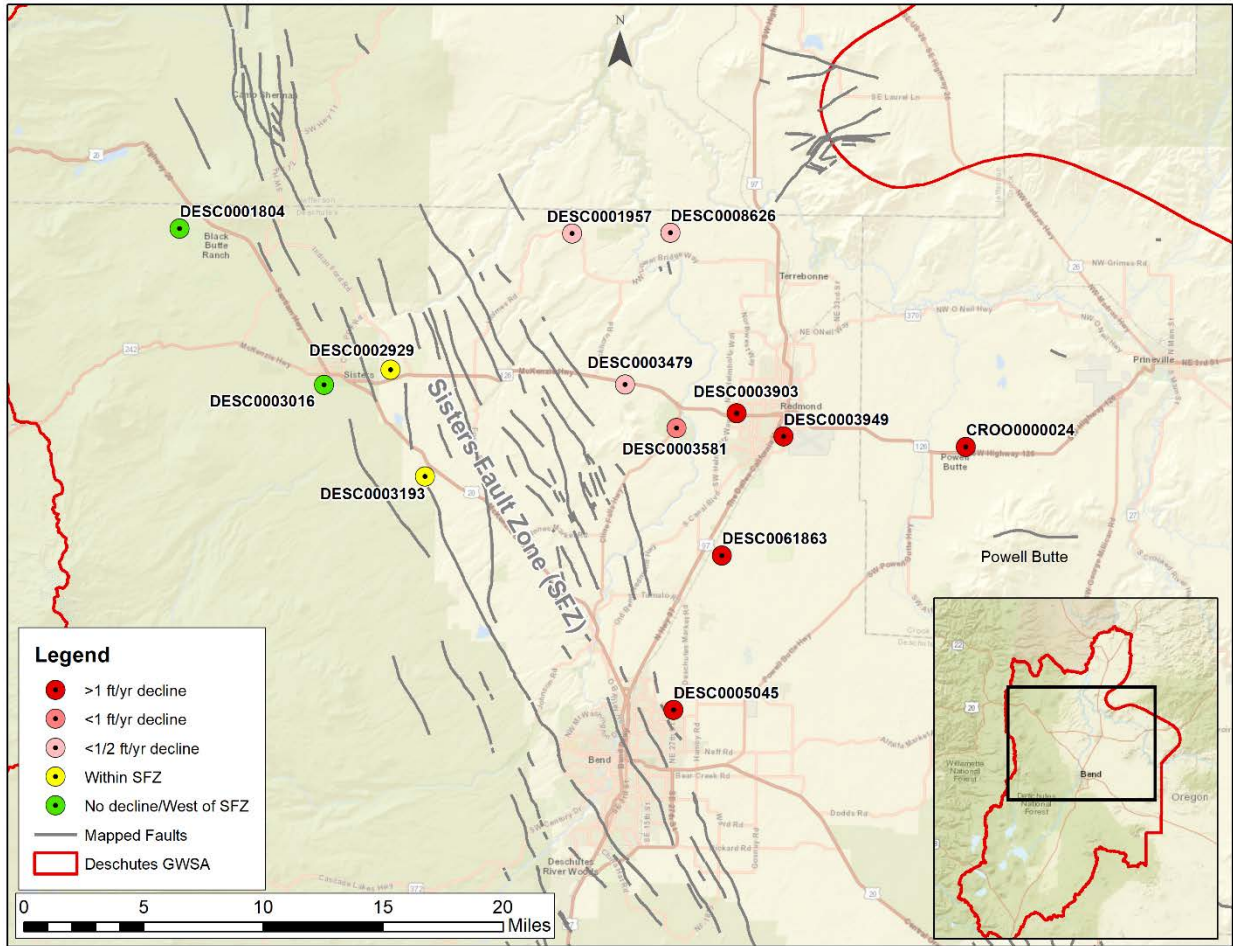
N

DESC0001804
DESC0001957
DESC0008626
DESC0002929
DESC0003016
DESC0003479
DESC0003903
DESC0003949
DESC0003581
CROO0000024
DESC0003193
DESC0061863
DESC0005045

Sisters Fault Zone (SFZ)

Black Butte Ranch
Sisters
Terrebonne
Redmond
Powell Butte
Prineville
Bend
Deschutes River Woods
Camp Sherman
Powell Butte
Neff Rd
Bear Creek Rd
Dodds Rd

Legend
>1 ft/yr decline
<1 ft/yr decline
<1/2 ft/yr decline
Within SFZ
No decline/West of SFZ
Mapped Faults
Deschutes GWSA

0 5 10 15 20 Miles

Willamette National Forest
Deschutes National Forest
Bend
Oregon